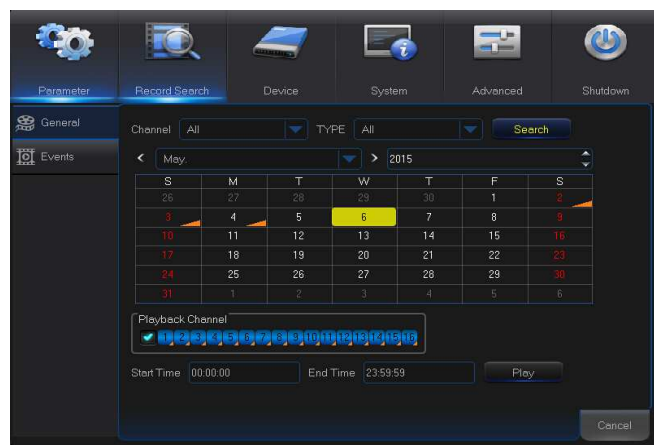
Parameter Record Search Device System Advanced Shutdown

General
Events

Channel All TYPE All Search

< May. > 2015

| S | M | T | W | T | F | S |
|---|---|---|---|---|---|---|
| 26 | 27 | 28 | 29 | 30 | 1 | 2 |
| 3 | 4 | 5 | 6 | 7 | 8 | 9 |
| 10 | 11 | 12 | 13 | 14 | 15 | 16 |
| 17 | 18 | 19 | 20 | 21 | 22 | 23 |
| 24 | 25 | 26 | 27 | 28 | 29 | 30 |
| 31 | 1 | 2 | 3 | 4 | 5 | 6 |

Playback Channel
1 2 3 4 5 6 7 8 9 10 11 12 13 14 15 16

Start Time 00:00:00 End Time 23:59:59 Play

Cancel